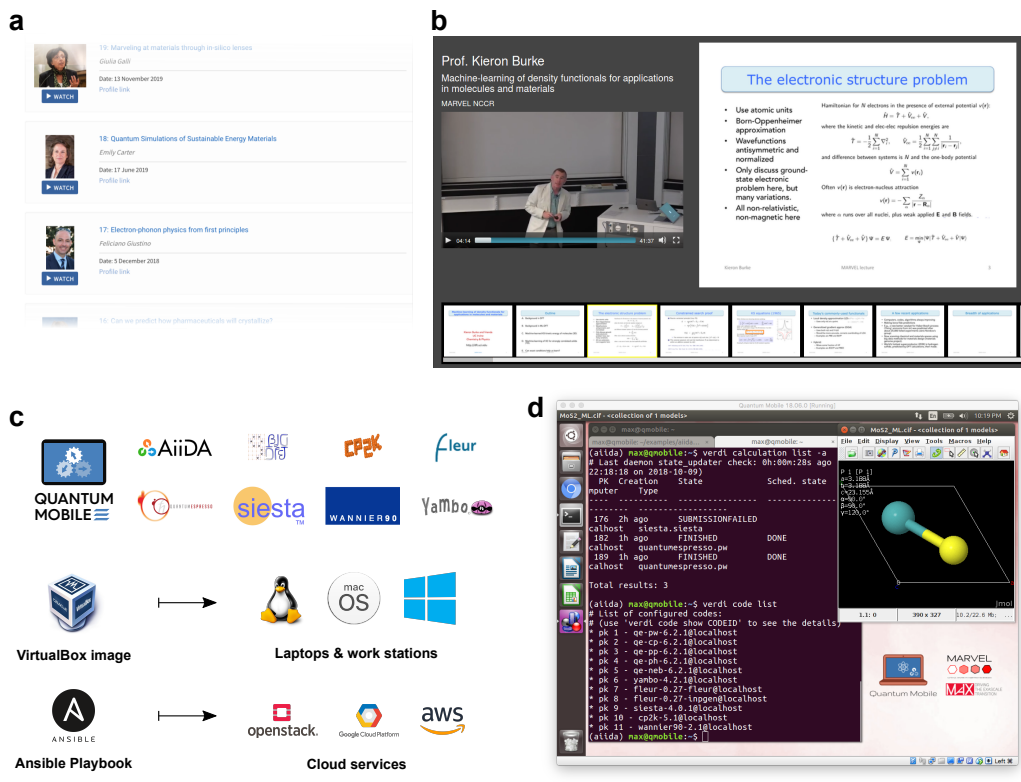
a

19. Marveling at materials through in-silico lenses
Giulia Galli
▶ WATCH
Date: 13 November 2019
Profile link

18: Quantum Simulations of Sustainable Energy Materials
Emily Carter
▶ WATCH
Date: 17 June 2019
Profile link

17: Electron-phonon physics from first principles
Feliciano Giustino
▶ WATCH
Date: 5 December 2018
Profile link

16: Can we predict how pharmaceuticals will crystallize?

b

Prof. Kieron Burke
Machine-learning of density functionals for applications in molecules and materials
MARVEL NCCR

04:14 41:37

The electronic structure problem

• Use atomic units
• Born-Oppenheimer approximation
• Wavefunctions antisymmetric and normalized
• Only discuss ground-state electronic problem here, but many variations.
• All non-relativistic, non-magnetic here

Hamiltonian for $N$ electrons in the presence of external potential $v(\mathbf{r})$:
$\hat{H} = \hat{T} + \hat{V}_{ee} + \hat{V}$,
where the kinetic and elec-elec repulsion energies are
$\hat{T} = -\frac{1}{2}\sum_{i=1}^{N}\nabla_i^2, \quad \hat{V}_{ee} = \frac{1}{2}\sum_{i=1}^{N}\sum_{j\neq i}^{N}\frac{1}{|\mathbf{r}_i - \mathbf{r}_j|}$
and difference between systems is $N$ and the one-body potential
$\hat{V} = \sum_{i=1}^{N} v(\mathbf{r}_i)$
Often $v(\mathbf{r})$ is electron-nucleus attraction
$v(\mathbf{r}) = -\sum_{\alpha} \frac{Z_\alpha}{|\mathbf{r} - \mathbf{R}_\alpha|}$
where $\alpha$ runs over all nuclei, plus weak applied $\mathbf{E}$ and $\mathbf{B}$ fields.
$\{\hat{T} + \hat{V}_{ee} + \hat{V}\}\Psi = E\Psi \qquad E = \min_{\Psi}\langle\Psi|\hat{T} + \hat{V}_{ee} + \hat{V}|\Psi\rangle$

Kieron Burke MARVEL lecture 5

c

QUANTUM MOBILE
AiiDA
BIGDFT
CP2K
fleur
QUANTUMESPRESSO
siesta
WANNIER90
Yambo

VirtualBox image
Laptops & work stations
mac OS

ANSIBLE
Ansible Playbook
openstack.
Google Cloud Platform
aws
Cloud services

d

Quantum Mobile 18.06.0 [Running]
10:19 PM
max@qmobile: ~/examples/aiida... max@qmobile: ~
(aiida) max@qmobile:~$ verdi calculation list -a
# Last daemon state_updater check: 0h:00m:28s ago
22:18:18 on 2018-10-09)
 PK  Creation    State              Sched. state
mputer    Type
--------
 176  2h ago     SUBMISSIONFAILED
calhost   siesta.siesta
 182  1h ago     FINISHED           DONE
calhost   quantumespresso.pw
 189  1h ago     FINISHED           DONE
calhost   quantumespresso.pw

Total results: 3

(aiida) max@qmobile:~$ verdi code list
# List of configured codes:
# (use 'verdi code show CODEID' to see the details)
* pk 1 - qe-pw-6.2.1@localhost
* pk 2 - qe-cp-6.2.1@localhost
* pk 3 - qe-pp-6.2.1@localhost
* pk 4 - qe-ph-6.2.1@localhost
* pk 5 - qe-neb-6.2.1@localhost
* pk 6 - yambo-4.2.1@localhost
* pk 7 - fleur-0.27-fleur@localhost
* pk 8 - fleur-0.27-inpgen@localhost
* pk 9 - siesta-4.0.1@localhost
* pk 10 - cp2k-5.1@localhost
* pk 11 - wannier90-2.1@localhost
(aiida) max@qmobile:~$

MoS2_ML.cif - <collection of 1 models>
File Edit Display View Tools Macros Help
P 1 [P 1]
a=3.188Å
b=3.188Å
c=23.156Å
α=90.0°
β=90.0°
γ=120.0°
Jmol
1.1: 0   390 x 327   10.2/22.6 Mb

Quantum Mobile
MARVEL
MaX
Left ⌘